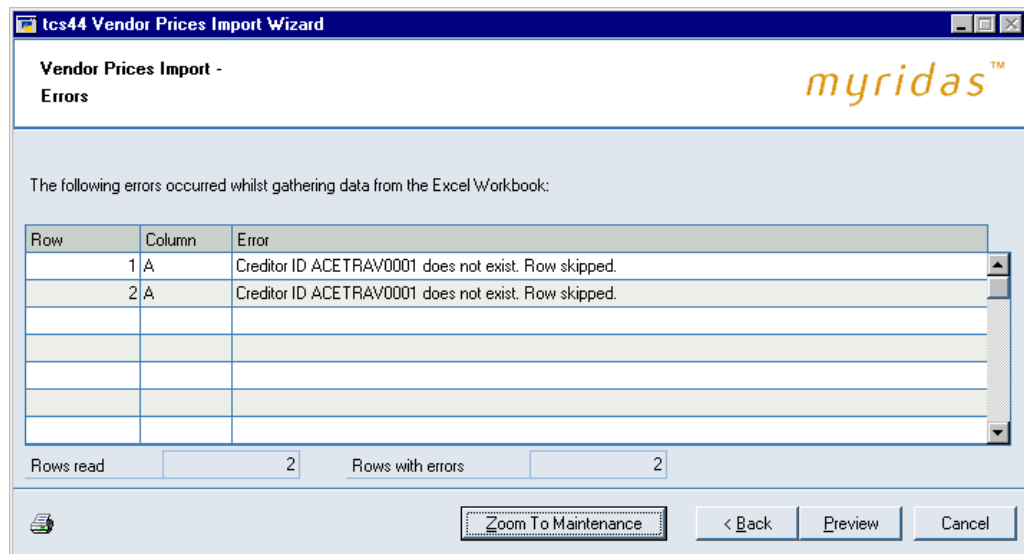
tcs44 Vendor Prices Import Wizard

Vendor Prices Import -
Errors

myridas™

The following errors occurred whilst gathering data from the Excel Workbook:

| Row | Column | Error |
|---|---|---|
| 1 | A | Creditor ID ACETRAV0001 does not exist. Row skipped. |
| 2 | A | Creditor ID ACETRAV0001 does not exist. Row skipped. |
| | | |
| | | |
| | | |
| | | |
| | | |

Rows read 2 Rows with errors 2

Zoom To Maintenance < Back Preview Cancel